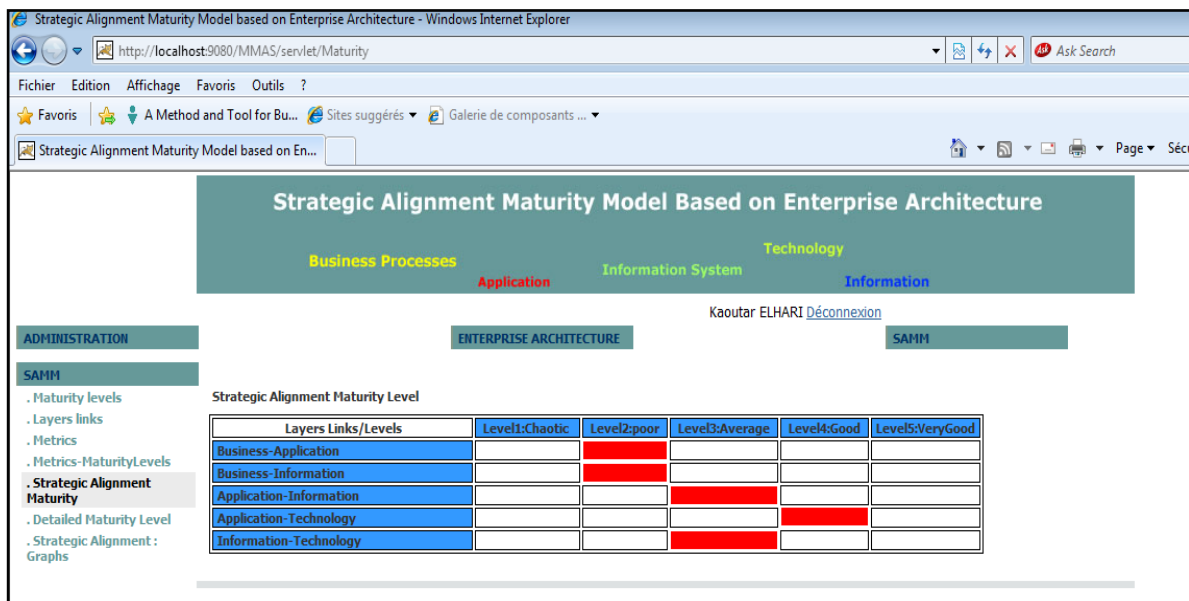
Strategic Alignment Maturity Model based on Enterprise Architecture - Windows Internet Explorer

http://localhost:9080/MMAS/servlet/Maturity

Ask Search

Fichier Edition Affichage Favoris Outils ?

Favoris A Method and Tool for Bu... Sites suggérés Galerie de composants ...

Strategic Alignment Maturity Model based on En...

Page Sécu

Strategic Alignment Maturity Model Based on Enterprise Architecture

Business Processes Application Information System Technology Information

Kaoutar ELHARI Déconnexion

ADMINISTRATION

ENTERPRISE ARCHITECTURE

SAMM

SAMM

. Maturity levels
. Layers links
. Metrics
. Metrics-MaturityLevels
. Strategic Alignment Maturity
. Detailed Maturity Level
. Strategic Alignment : Graphs

Strategic Alignment Maturity Level

| Layers Links/Levels | Level1:Chaotic | Level2:poor | Level3:Average | Level4:Good | Level5:VeryGood |
|---|---|---|---|---|---|
| Business-Application | | | | | |
| Business-Information | | | | | |
| Application-Information | | | | | |
| Application-Technology | | | | | |
| Information-Technology | | | | | |